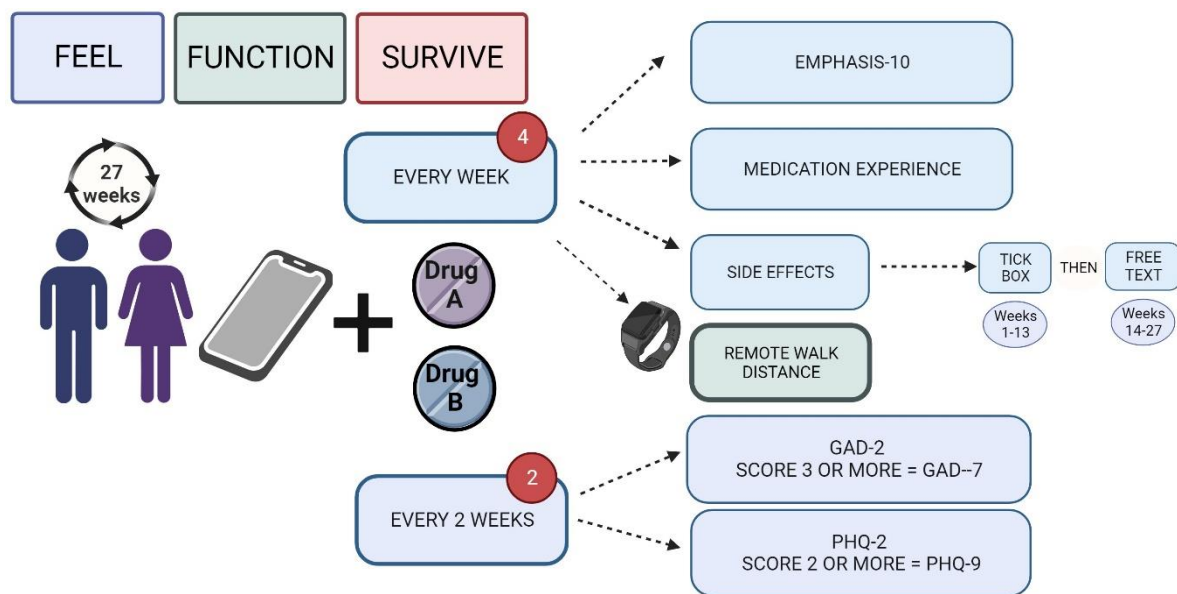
FEEL

FUNCTION

SURVIVE

27 weeks

Drug A

Drug B

4

EVERY WEEK

EMPHASIS-10

MEDICATION EXPERIENCE

SIDE EFFECTS

TICK BOX

THEN

FREE TEXT

Weeks 1-13

Weeks 14-27

REMOTE WALK DISTANCE

2

EVERY 2 WEEKS

GAD-2
SCORE 3 OR MORE = GAD--7

PHQ-2
SCORE 2 OR MORE = PHQ-9